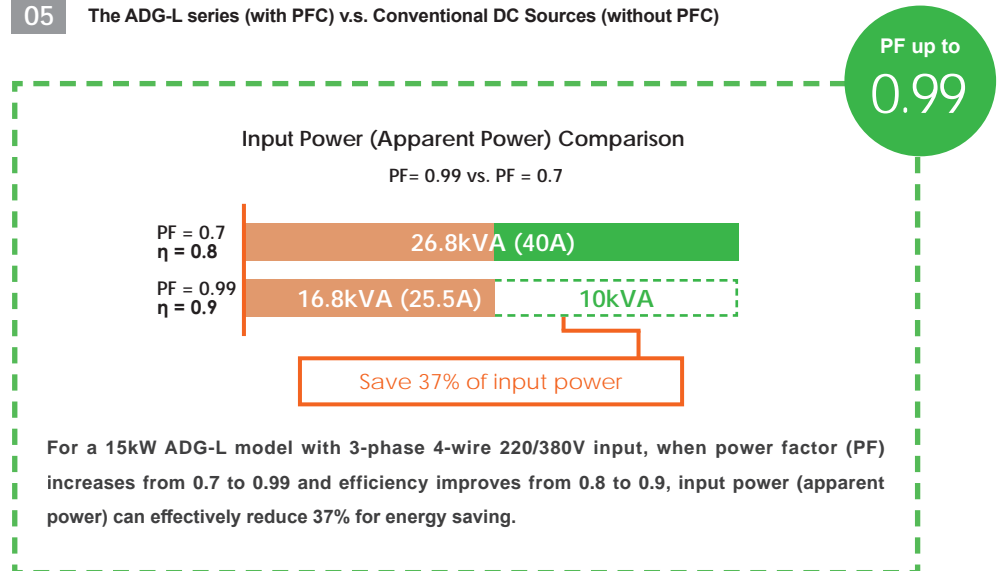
05 The ADG-L series (with PFC) v.s. Conventional DC Sources (without PFC)

PF up to
0.99

Input Power (Apparent Power) Comparison

PF= 0.99 vs. PF = 0.7

PF = 0.7
η = 0.8

26.8kVA (40A)

PF = 0.99
η = 0.9

16.8kVA (25.5A)

10kVA

Save 37% of input power

For a 15kW ADG-L model with 3-phase 4-wire 220/380V input, when power factor (PF) increases from 0.7 to 0.99 and efficiency improves from 0.8 to 0.9, input power (apparent power) can effectively reduce 37% for energy saving.